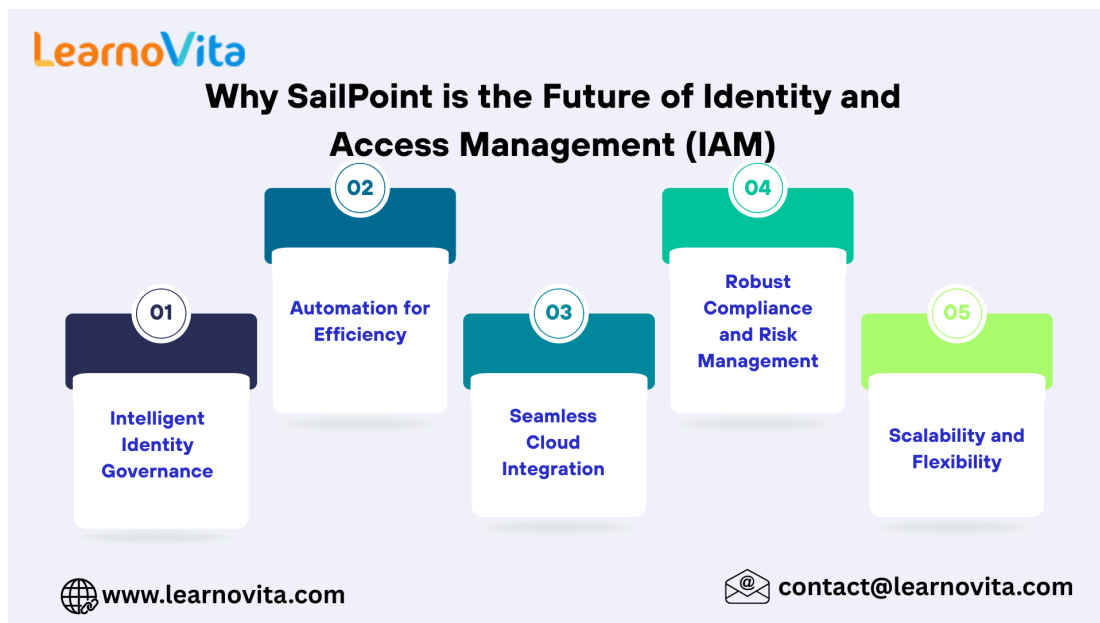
LearnoVita

Why SailPoint is the Future of Identity and Access Management (IAM)

01
Intelligent Identity Governance

02
Automation for Efficiency

03
Seamless Cloud Integration

04
Robust Compliance and Risk Management

05
Scalability and Flexibility

www.learnovita.com

contact@learnovita.com